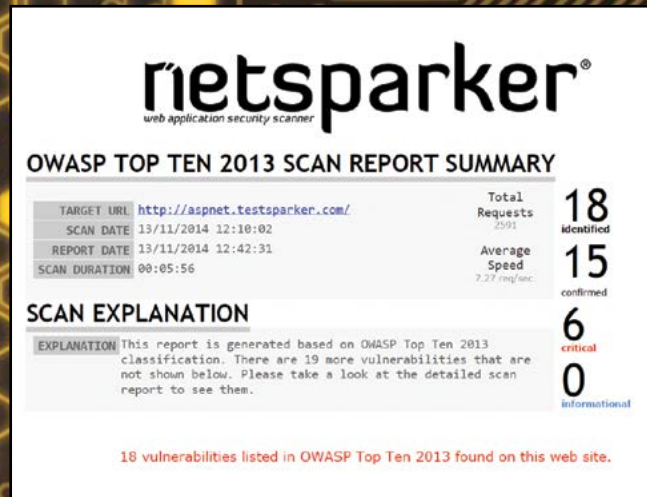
netsparker®
web application security scanner

OWASP TOP TEN 2013 SCAN REPORT SUMMARY

| | |
|---|---|
| TARGET URL | http://aspnet.testsparker.com/ |
| SCAN DATE | 13/11/2014 12:10:02 |
| REPORT DATE | 13/11/2014 12:42:31 |
| SCAN DURATION | 00:05:56 |

Total Requests
2591

Average Speed
7.27 req/sec.

18
identified

15
confirmed

6
critical

0
informational

SCAN EXPLANATION

EXPLANATION This report is generated based on OWASP Top Ten 2013 classification. There are 19 more vulnerabilities that are not shown below. Please take a look at the detailed scan report to see them.

18 vulnerabilities listed in OWASP Top Ten 2013 found on this web site.